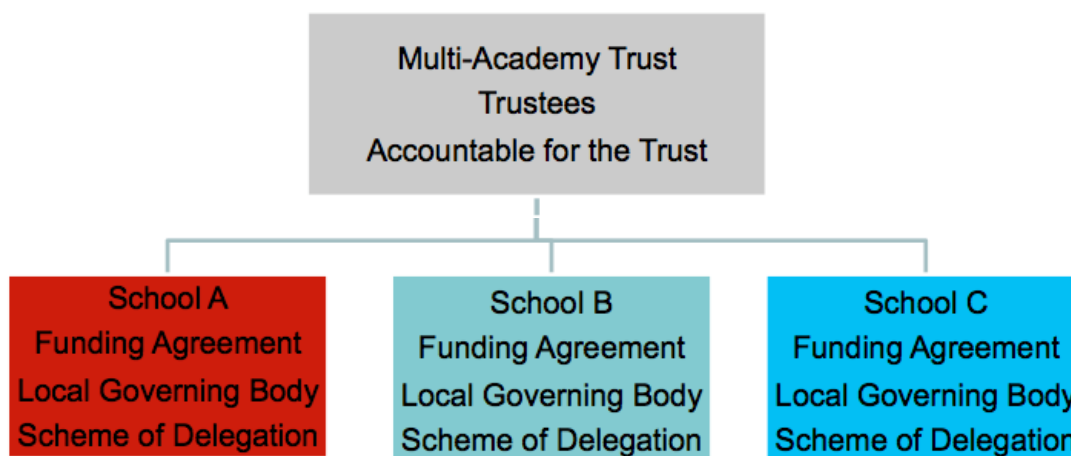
Multi-Academy Trust
Trustees
Accountable for the Trust

School A
Funding Agreement
Local Governing Body
Scheme of Delegation

School B
Funding Agreement
Local Governing Body
Scheme of Delegation

School C
Funding Agreement
Local Governing Body
Scheme of Delegation